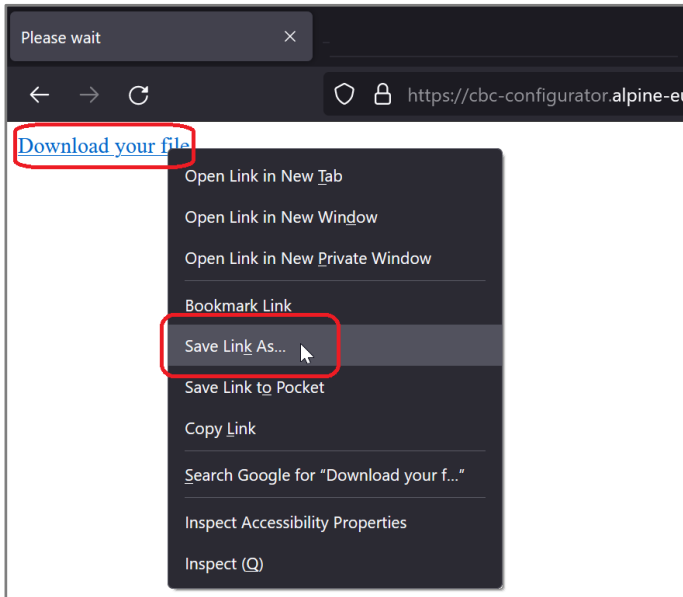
Please wait ×

https://cbc-configurator.alpine-eu

Download your file

Open Link in New Tab
Open Link in New Window
Open Link in New Private Window
Bookmark Link
Save Link As...
Save Link to Pocket
Copy Link
Search Google for "Download your f..."
Inspect Accessibility Properties
Inspect (Q)